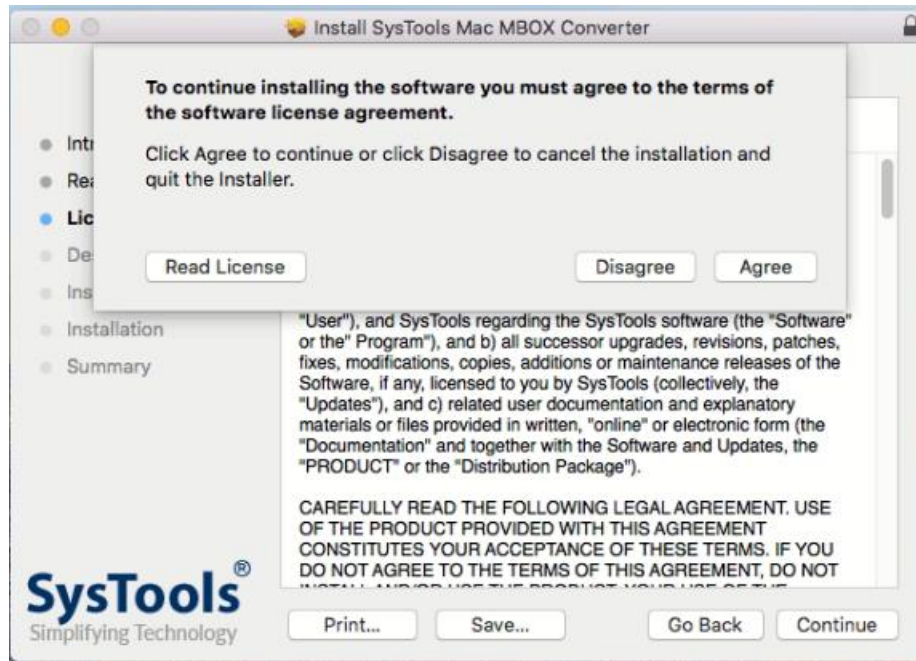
Install SysTools Mac MBOX Converter

To continue installing the software you must agree to the terms of the software license agreement.

Click Agree to continue or click Disagree to cancel the installation and quit the Installer.

Read License

Disagree

Agree

Intr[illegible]
Rea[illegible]
Lic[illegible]
De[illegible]
Ins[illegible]
Installation
Summary

"User"), and SysTools regarding the SysTools software (the "Software" or the" Program"), and b) all successor upgrades, revisions, patches, fixes, modifications, copies, additions or maintenance releases of the Software, if any, licensed to you by SysTools (collectively, the "Updates"), and c) related user documentation and explanatory materials or files provided in written, "online" or electronic form (the "Documentation" and together with the Software and Updates, the "PRODUCT" or the "Distribution Package").

CAREFULLY READ THE FOLLOWING LEGAL AGREEMENT. USE OF THE PRODUCT PROVIDED WITH THIS AGREEMENT CONSTITUTES YOUR ACCEPTANCE OF THESE TERMS. IF YOU DO NOT AGREE TO THE TERMS OF THIS AGREEMENT, DO NOT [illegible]

SysTools®
Simplifying Technology

Print...

Save...

Go Back

Continue